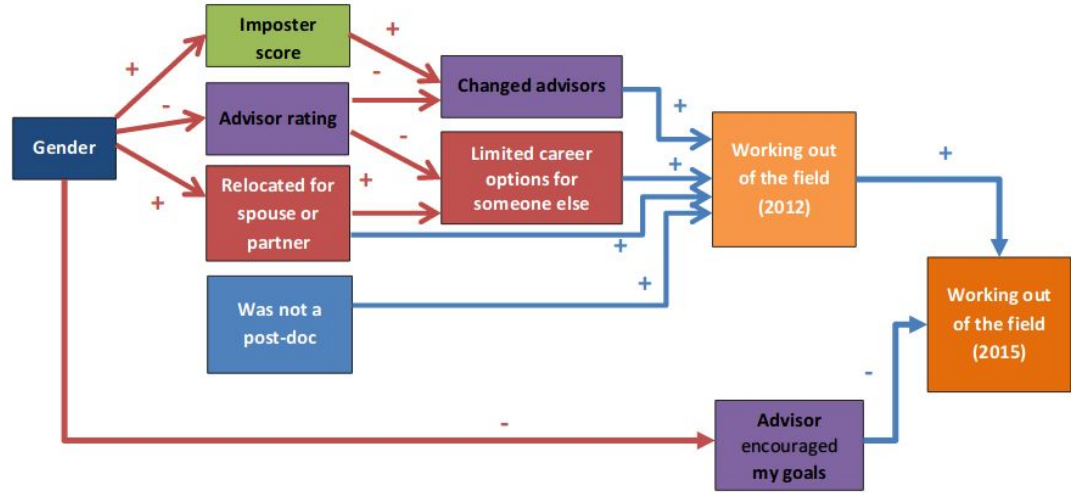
Gender

+

-

+

Imposter score

Advisor rating

Relocated for spouse or partner

Was not a post-doc

+

-

-

+

Changed advisors

Limited career options for someone else

+

+

+

+

Working out of the field (2012)

+

Working out of the field (2015)

-

-

Advisor encouraged my goals